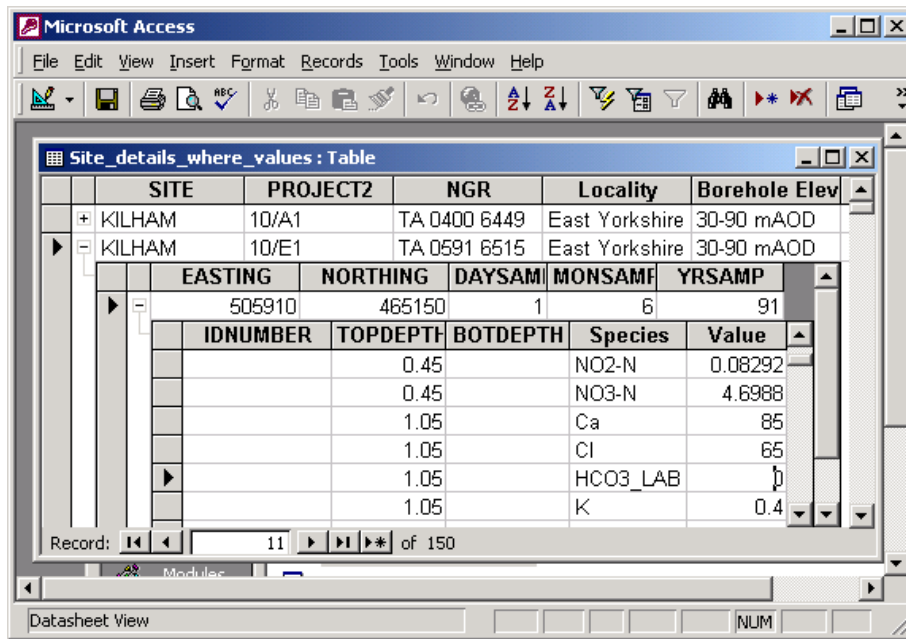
Microsoft Access

File Edit View Insert Format Records Tools Window Help

Site_details_where_values : Table

| SITE | PROJECT2 | NGR | Locality | Borehole Elev |
|---|---|---|---|---|
| KILHAM | 10/A1 | TA 0400 6449 | East Yorkshire | 30-90 mAOD |
| KILHAM | 10/E1 | TA 0591 6515 | East Yorkshire | 30-90 mAOD |

| EASTING | NORTHING | DAYSAMI | MONSAMF | YRSAMP |
|---|---|---|---|---|
| 505910 | 465150 | 1 | 6 | 91 |

| IDNUMBER | TOPDEPTH | BOTDEPTH | Species | Value |
|---|---|---|---|---|
| | 0.45 | | NO2-N | 0.08292 |
| | 0.45 | | NO3-N | 4.6988 |
| | 1.05 | | Ca | 85 |
| | 1.05 | | Cl | 65 |
| | 1.05 | | HCO3_LAB | 0 |
| | 1.05 | | K | 0.4 |

Record: 11 of 150

Modules

Datasheet View NUM